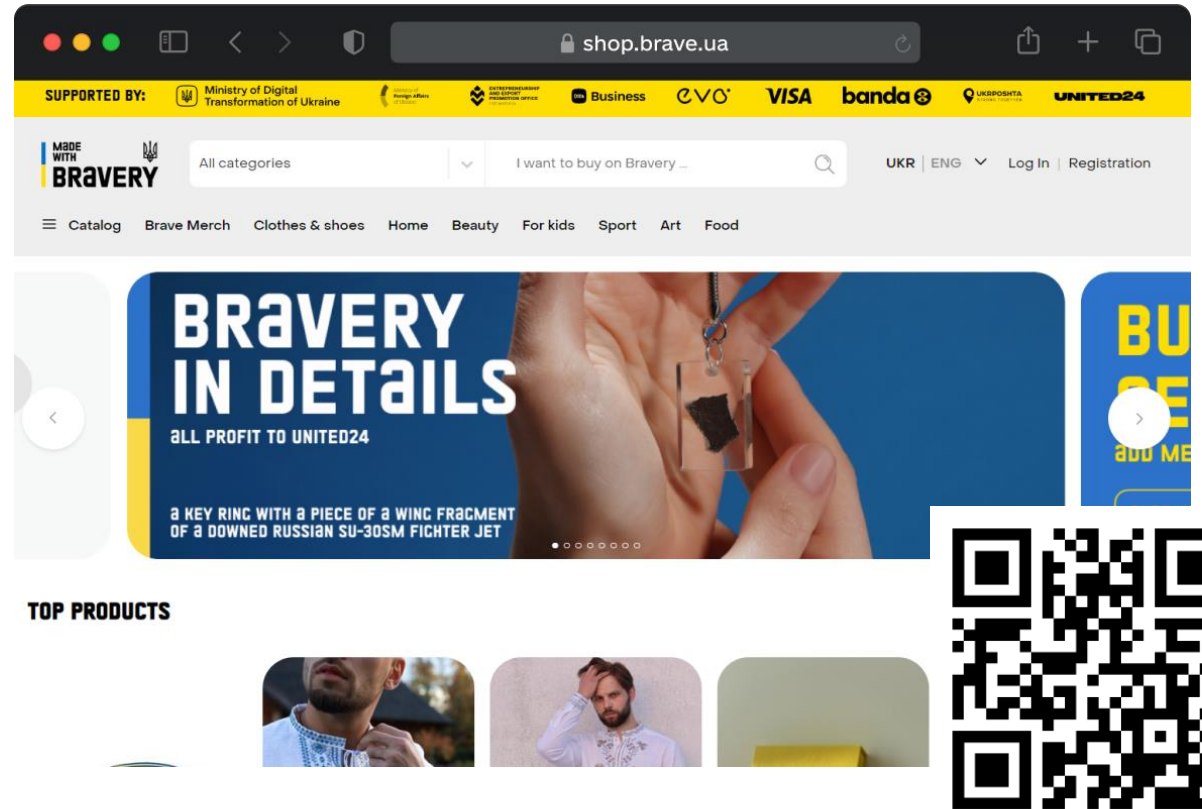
shop.brave.ua

SUPPORTED BY: Ministry of Digital Transformation of Ukraine Ministry of Foreign Affairs of Ukraine ENTREPRENEURSHIP AND EXPORT PROMOTION OFFICE Business EVO VISA banda UKRPOSHTA UNITED24

MADE WITH BRAVERY

All categories I want to buy on Bravery ... UKR | ENG Log In | Registration

Catalog Brave Merch Clothes & shoes Home Beauty For kids Sport Art Food

BRAVERY IN DETAILS
ALL PROFIT TO UNITED24

A KEY RING WITH A PIECE OF A WING FRAGMENT OF A DOWNED RUSSIAN SU-30SM FIGHTER JET

BU
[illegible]
ADD ME

TOP PRODUCTS